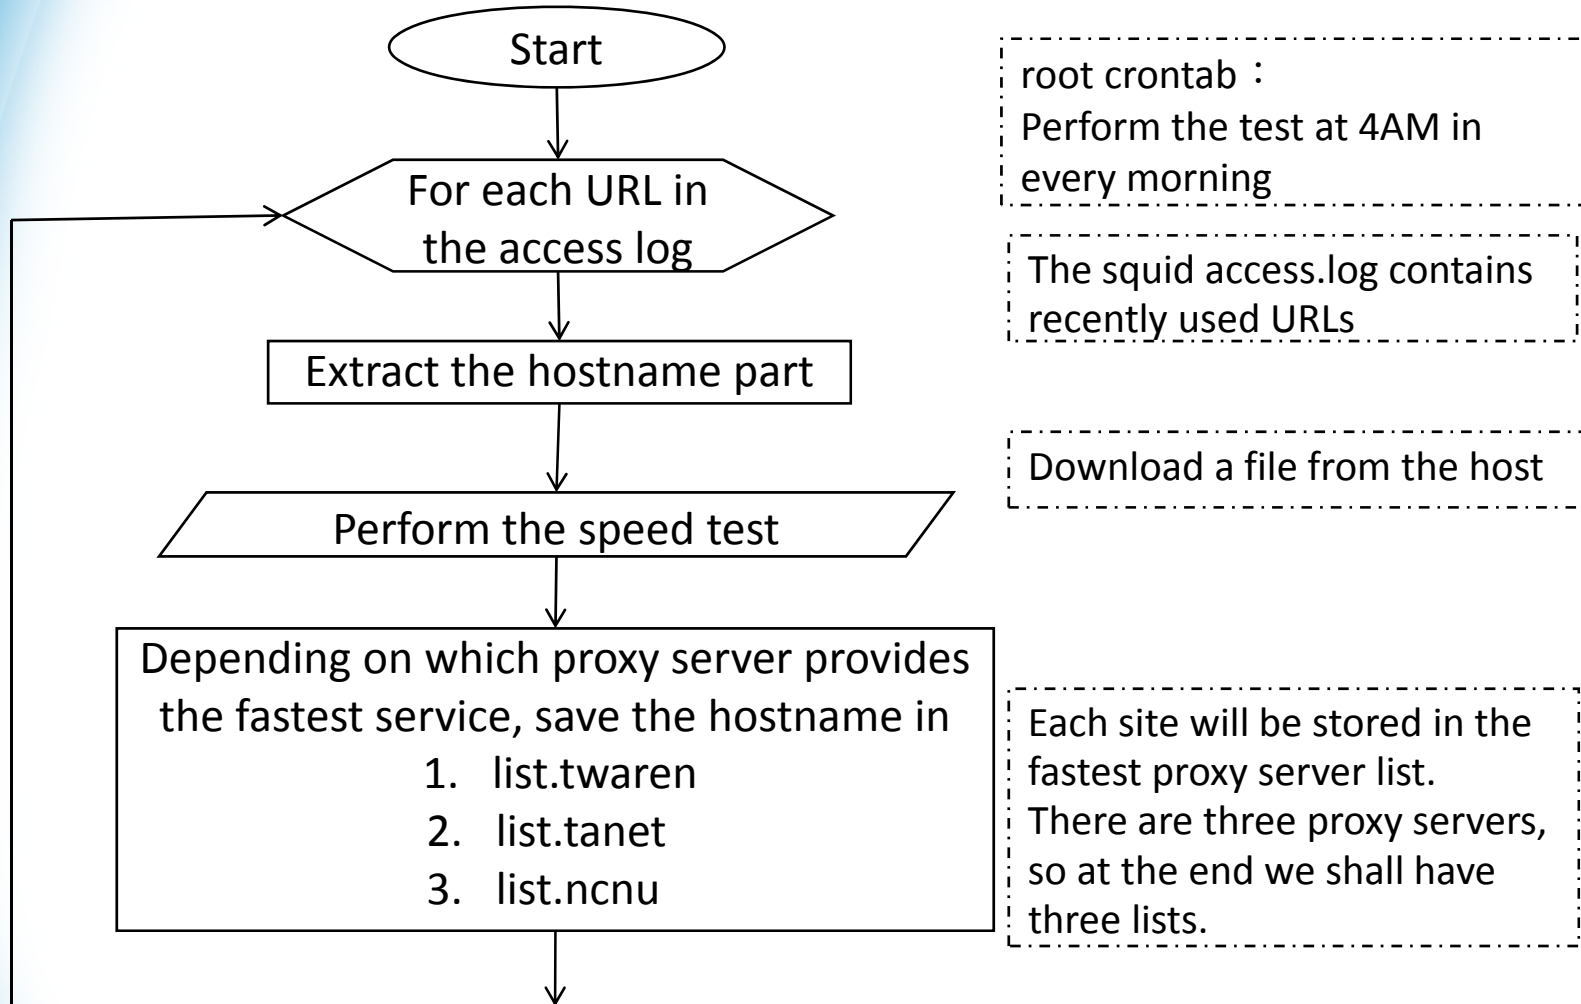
Start

root crontab：
Perform the test at 4AM in every morning

For each URL in the access log

The squid access.log contains recently used URLs

Extract the hostname part

Download a file from the host

Perform the speed test

Depending on which proxy server provides the fastest service, save the hostname in
1. list.twaren
2. list.tanet
3. list.ncnu

Each site will be stored in the fastest proxy server list.
There are three proxy servers, so at the end we shall have three lists.